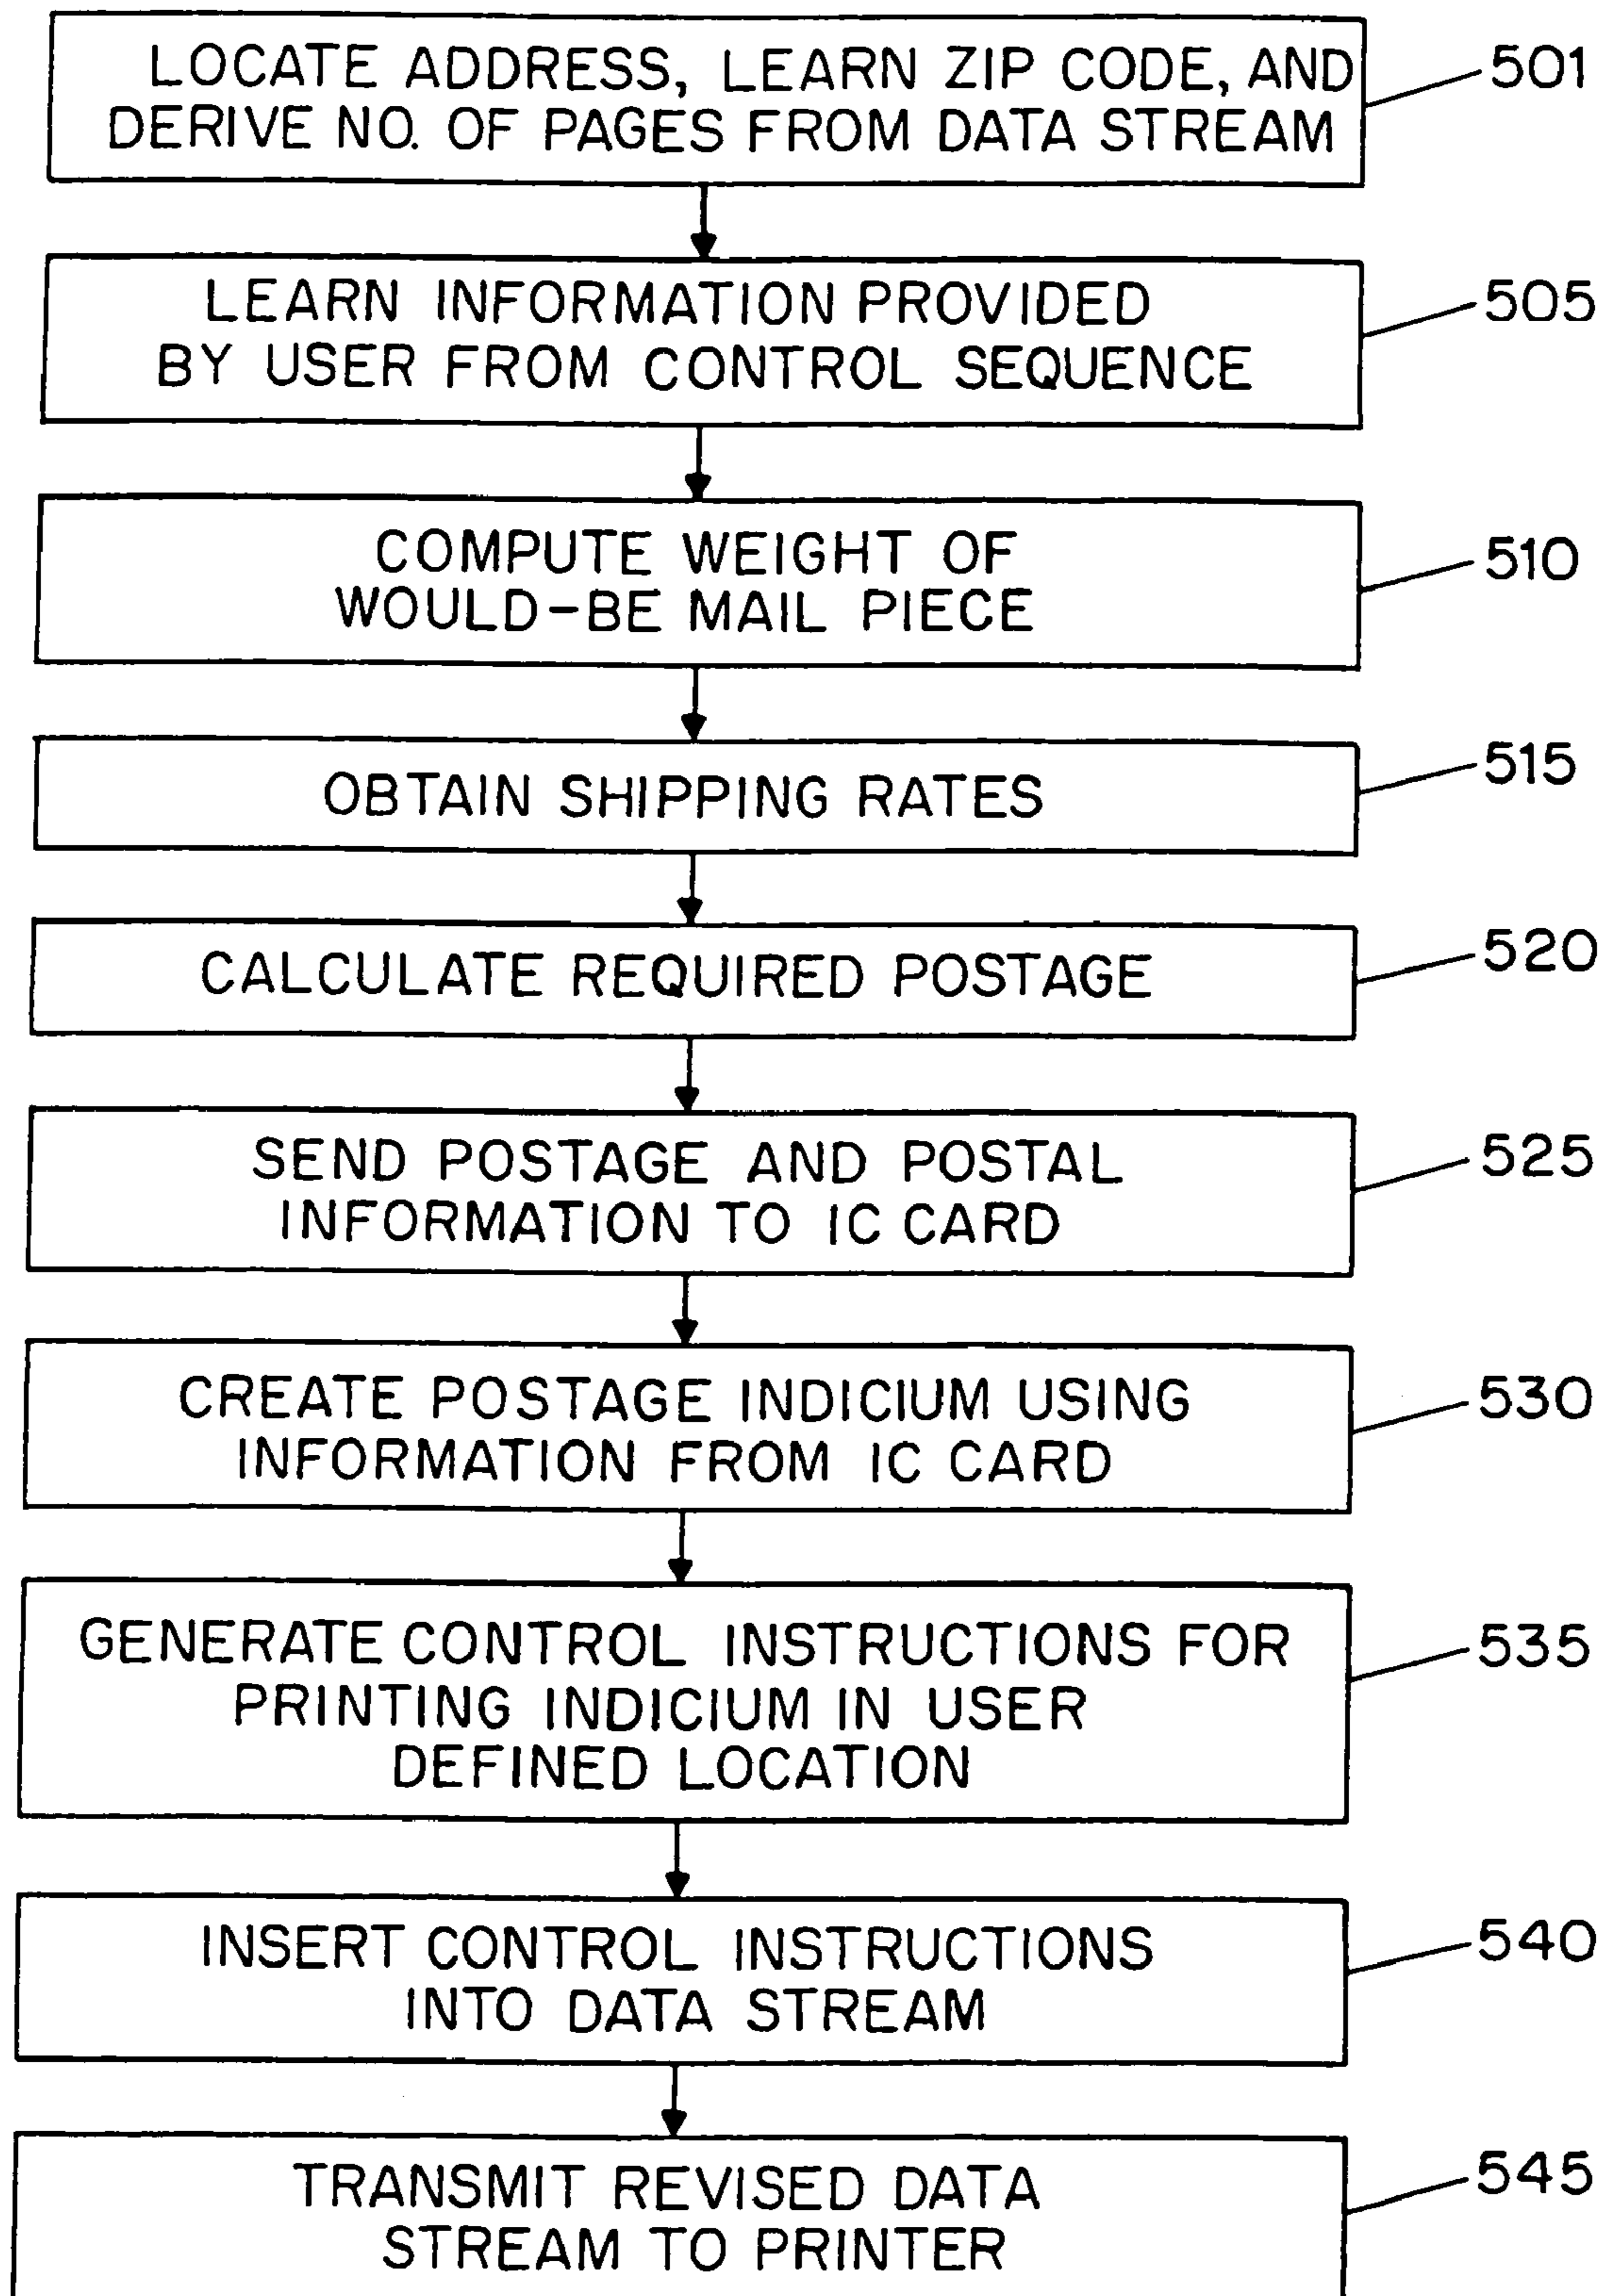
LOCATE ADDRESS, LEARN ZIP CODE, AND DERIVE NO. OF PAGES FROM DATA STREAM

501

LEARN INFORMATION PROVIDED BY USER FROM CONTROL SEQUENCE

505

COMPUTE WEIGHT OF WOULD-BE MAIL PIECE

510

OBTAIN SHIPPING RATES

515

CALCULATE REQUIRED POSTAGE

520

SEND POSTAGE AND POSTAL INFORMATION TO IC CARD

525

CREATE POSTAGE INDICIUM USING INFORMATION FROM IC CARD

530

GENERATE CONTROL INSTRUCTIONS FOR PRINTING INDICIUM IN USER DEFINED LOCATION

535

INSERT CONTROL INSTRUCTIONS INTO DATA STREAM

540

TRANSMIT REVISED DATA STREAM TO PRINTER

545